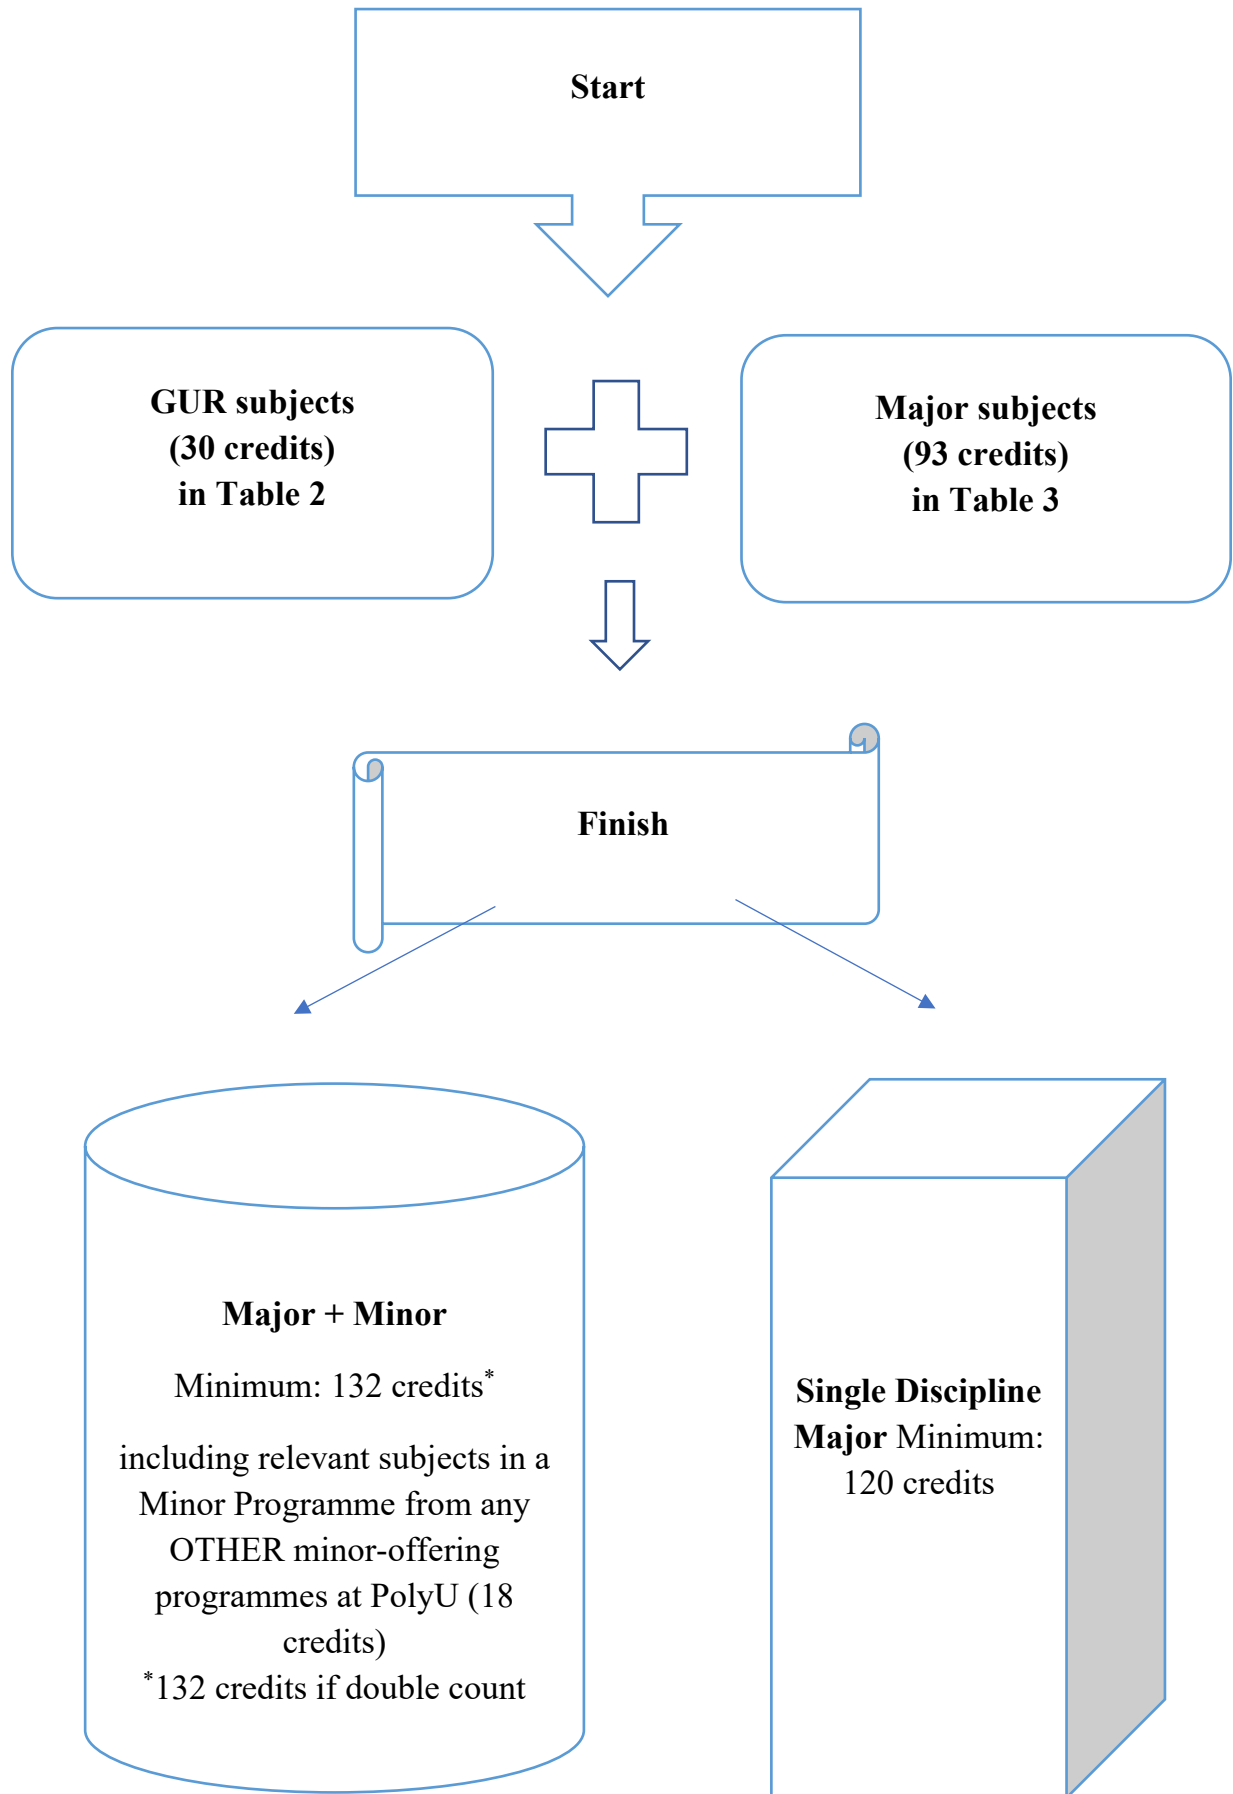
Start

GUR subjects
(30 credits)
in Table 2

Major subjects
(93 credits)
in Table 3

Finish

Major + Minor

Minimum: 132 credits$^*$

including relevant subjects in a Minor Programme from any OTHER minor-offering programmes at PolyU (18 credits)
$^*$132 credits if double count

Single Discipline Major Minimum: 120 credits